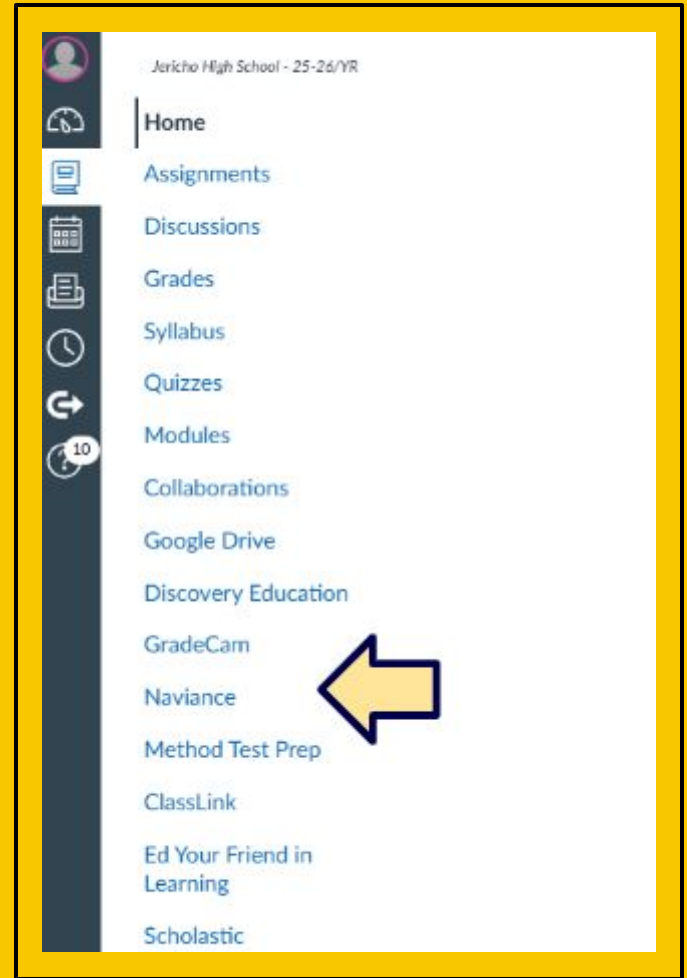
10

Jericho High School - 25-26/YR

Home
Assignments
Discussions
Grades
Syllabus
Quizzes
Modules
Collaborations
Google Drive
Discovery Education
GradeCam
Naviance
Method Test Prep
ClassLink
Ed Your Friend in Learning
Scholastic